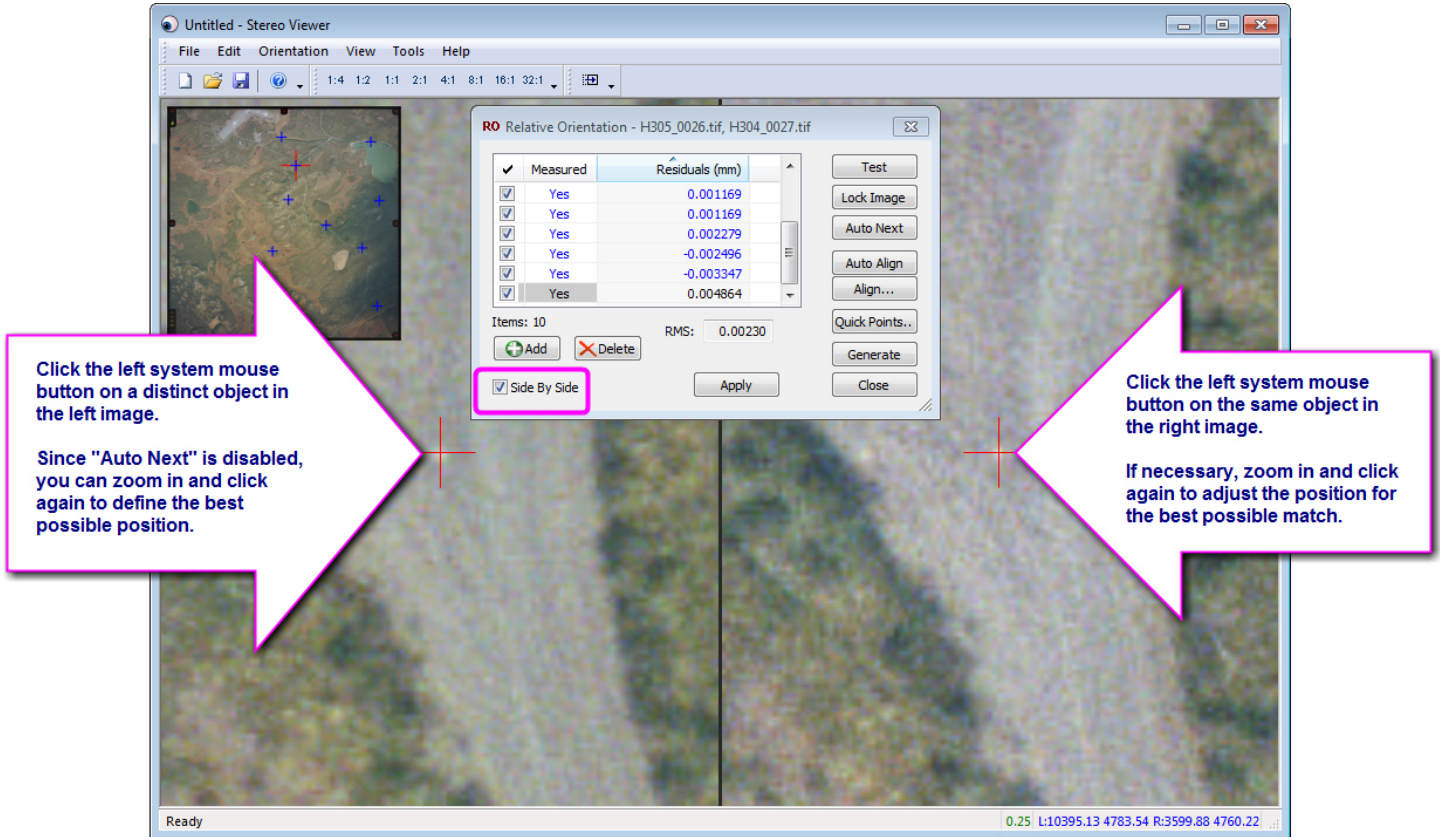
Untitled - Stereo Viewer

File Edit Orientation View Tools Help

1:4 1:2 1:1 2:1 4:1 8:1 16:1 32:1

RO Relative Orientation - H305_0026.tif, H304_0027.tif

| ✔ | Measured | Residuals (mm) |
|---|---|---|
| ☑ | Yes | 0.001169 |
| ☑ | Yes | 0.001169 |
| ☑ | Yes | 0.002279 |
| ☑ | Yes | -0.002496 |
| ☑ | Yes | -0.003347 |
| ☑ | Yes | 0.004864 |

Items: 10

RMS: 0.00230

Add Delete

Side By Side

Apply

Test
Lock Image
Auto Next
Auto Align
Align...
Quick Points..
Generate
Close

Click the left system mouse button on a distinct object in the left image.

Since "Auto Next" is disabled, you can zoom in and click again to define the best possible position.

Click the left system mouse button on the same object in the right image.

If necessary, zoom in and click again to adjust the position for the best possible match.

Ready

0.25 L:10395.13 4783.54 R:3599.88 4760.22